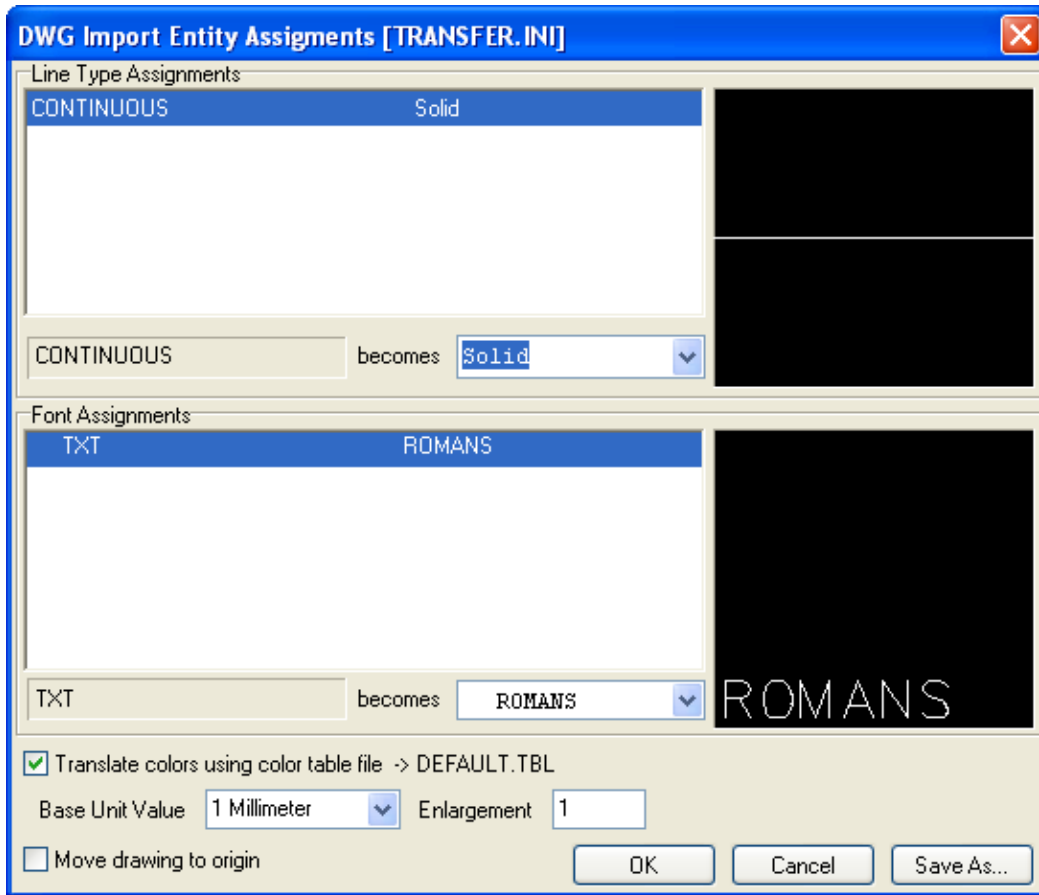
DWG Import Entity Assigments [TRANSFER.INI]

Line Type Assignments

CONTINUOUS Solid

CONTINUOUS becomes Solid

Font Assignments

TXT ROMANS

TXT becomes ROMANS

ROMANS

Translate colors using color table file -> DEFAULT.TBL

Base Unit Value 1 Millimeter Enlargement 1

Move drawing to origin

OK Cancel Save As...